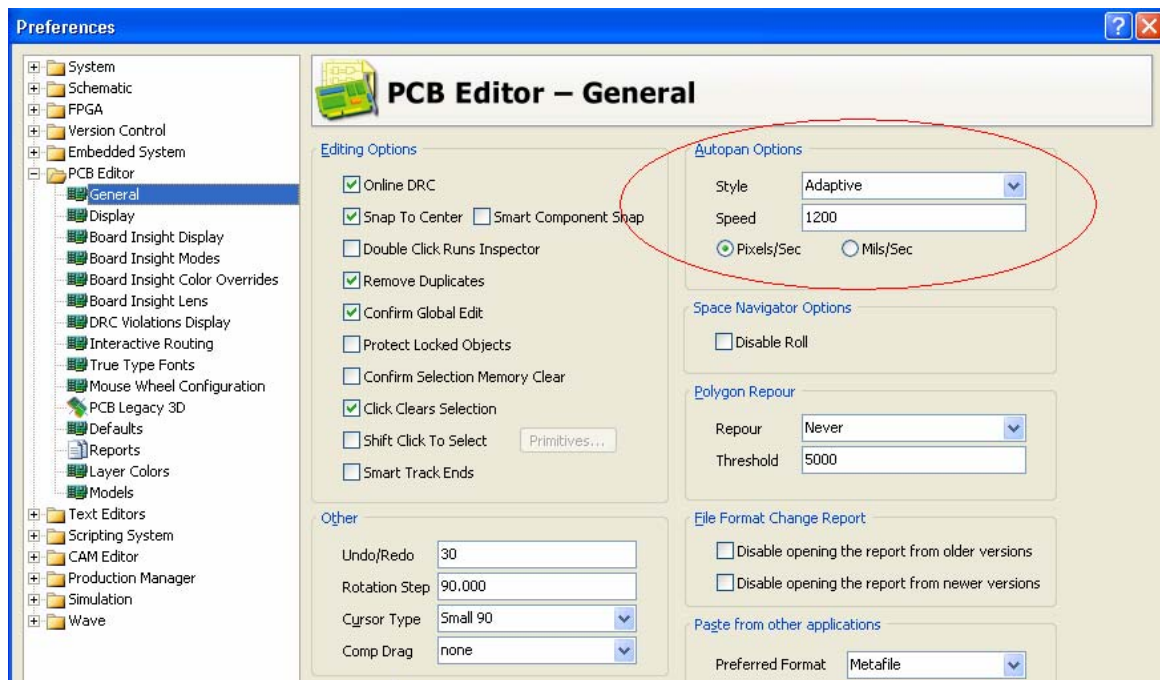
Preferences

System
Schematic
FPGA
Version Control
Embedded System
PCB Editor
General
Display
Board Insight Display
Board Insight Modes
Board Insight Color Overrides
Board Insight Lens
DRC Violations Display
Interactive Routing
True Type Fonts
Mouse Wheel Configuration
PCB Legacy 3D
Defaults
Reports
Layer Colors
Models
Text Editors
Scripting System
CAM Editor
Production Manager
Simulation
Wave

PCB Editor – General

Editing Options
Online DRC
Snap To Center
Smart Component Snap
Double Click Runs Inspector
Remove Duplicates
Confirm Global Edit
Protect Locked Objects
Confirm Selection Memory Clear
Click Clears Selection
Shift Click To Select
Primitives...
Smart Track Ends

Other
Undo/Redo 30
Rotation Step 90.000
Cursor Type Small 90
Comp Drag none

Autopan Options
Style Adaptive
Speed 1200
Pixels/Sec
Mils/Sec

Space Navigator Options
Disable Roll

Polygon Repour
Repour Never
Threshold 5000

File Format Change Report
Disable opening the report from older versions
Disable opening the report from newer versions

Paste from other applications
Preferred Format Metafile